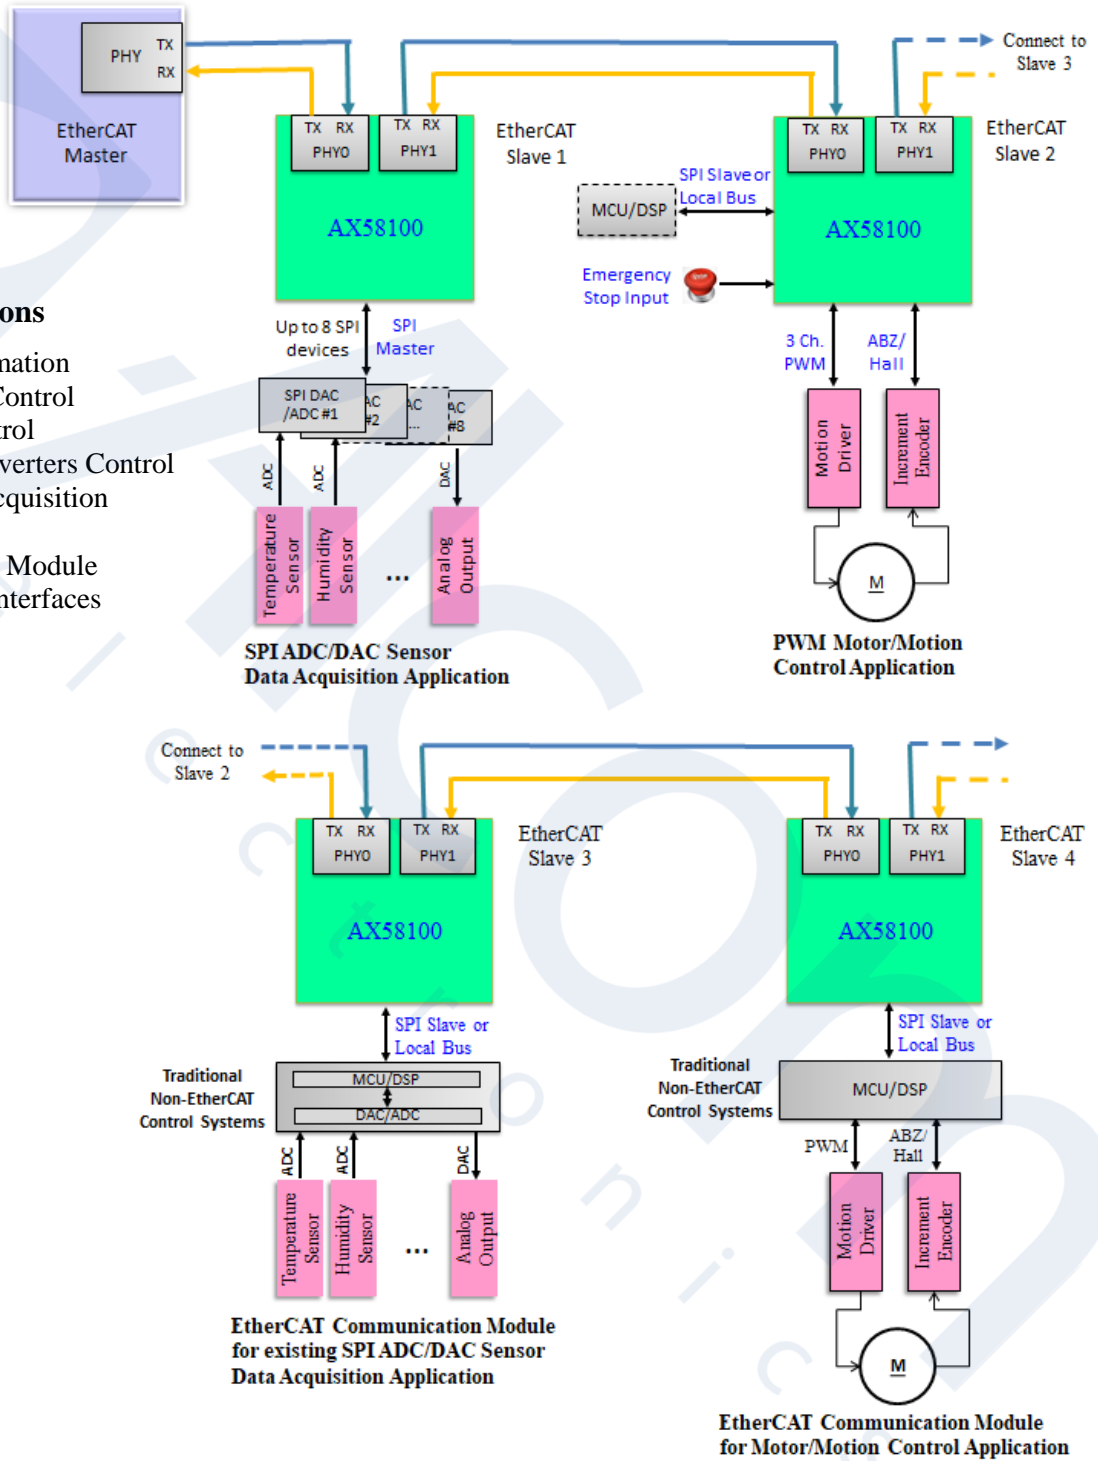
PHY
TX
RX
EtherCAT Master

TX RX
PHY0
TX RX
PHY1
EtherCAT Slave 1
AX58100

Connect to Slave 3
TX RX
PHY0
TX RX
PHY1
EtherCAT Slave 2
MCU/DSP
SPI Slave or Local Bus
AX58100
Emergency Stop Input

ons
nation
Control
rol
verters Control
cquisition
Module
nterfaces

Up to 8 SPI devices
SPI Master
SPI DAC /ADC #1
AC #2
AC ...
AC #8
ADC
ADC
DAC
Temperature Sensor
Humidity Sensor
...
Analog Output
SPI ADC/DAC Sensor Data Acquisition Application

3 Ch. PWM
ABZ/ Hall
Motion Driver
Increment Encoder
M
PWM Motor/Motion Control Application

Connect to Slave 2
TX RX
PHY0
TX RX
PHY1
EtherCAT Slave 3
AX58100
SPI Slave or Local Bus
Traditional Non-EtherCAT Control Systems
MCU/DSP
DAC/ADC
ADC
ADC
DAC
Temperature Sensor
Humidity Sensor
...
Analog Output
EtherCAT Communication Module for existing SPI ADC/DAC Sensor Data Acquisition Application

TX RX
PHY0
TX RX
PHY1
EtherCAT Slave 4
AX58100
SPI Slave or Local Bus
Traditional Non-EtherCAT Control Systems
MCU/DSP
PWM
ABZ/ Hall
Motion Driver
Increment Encoder
M
EtherCAT Communication Module for Motor/Motion Control Application